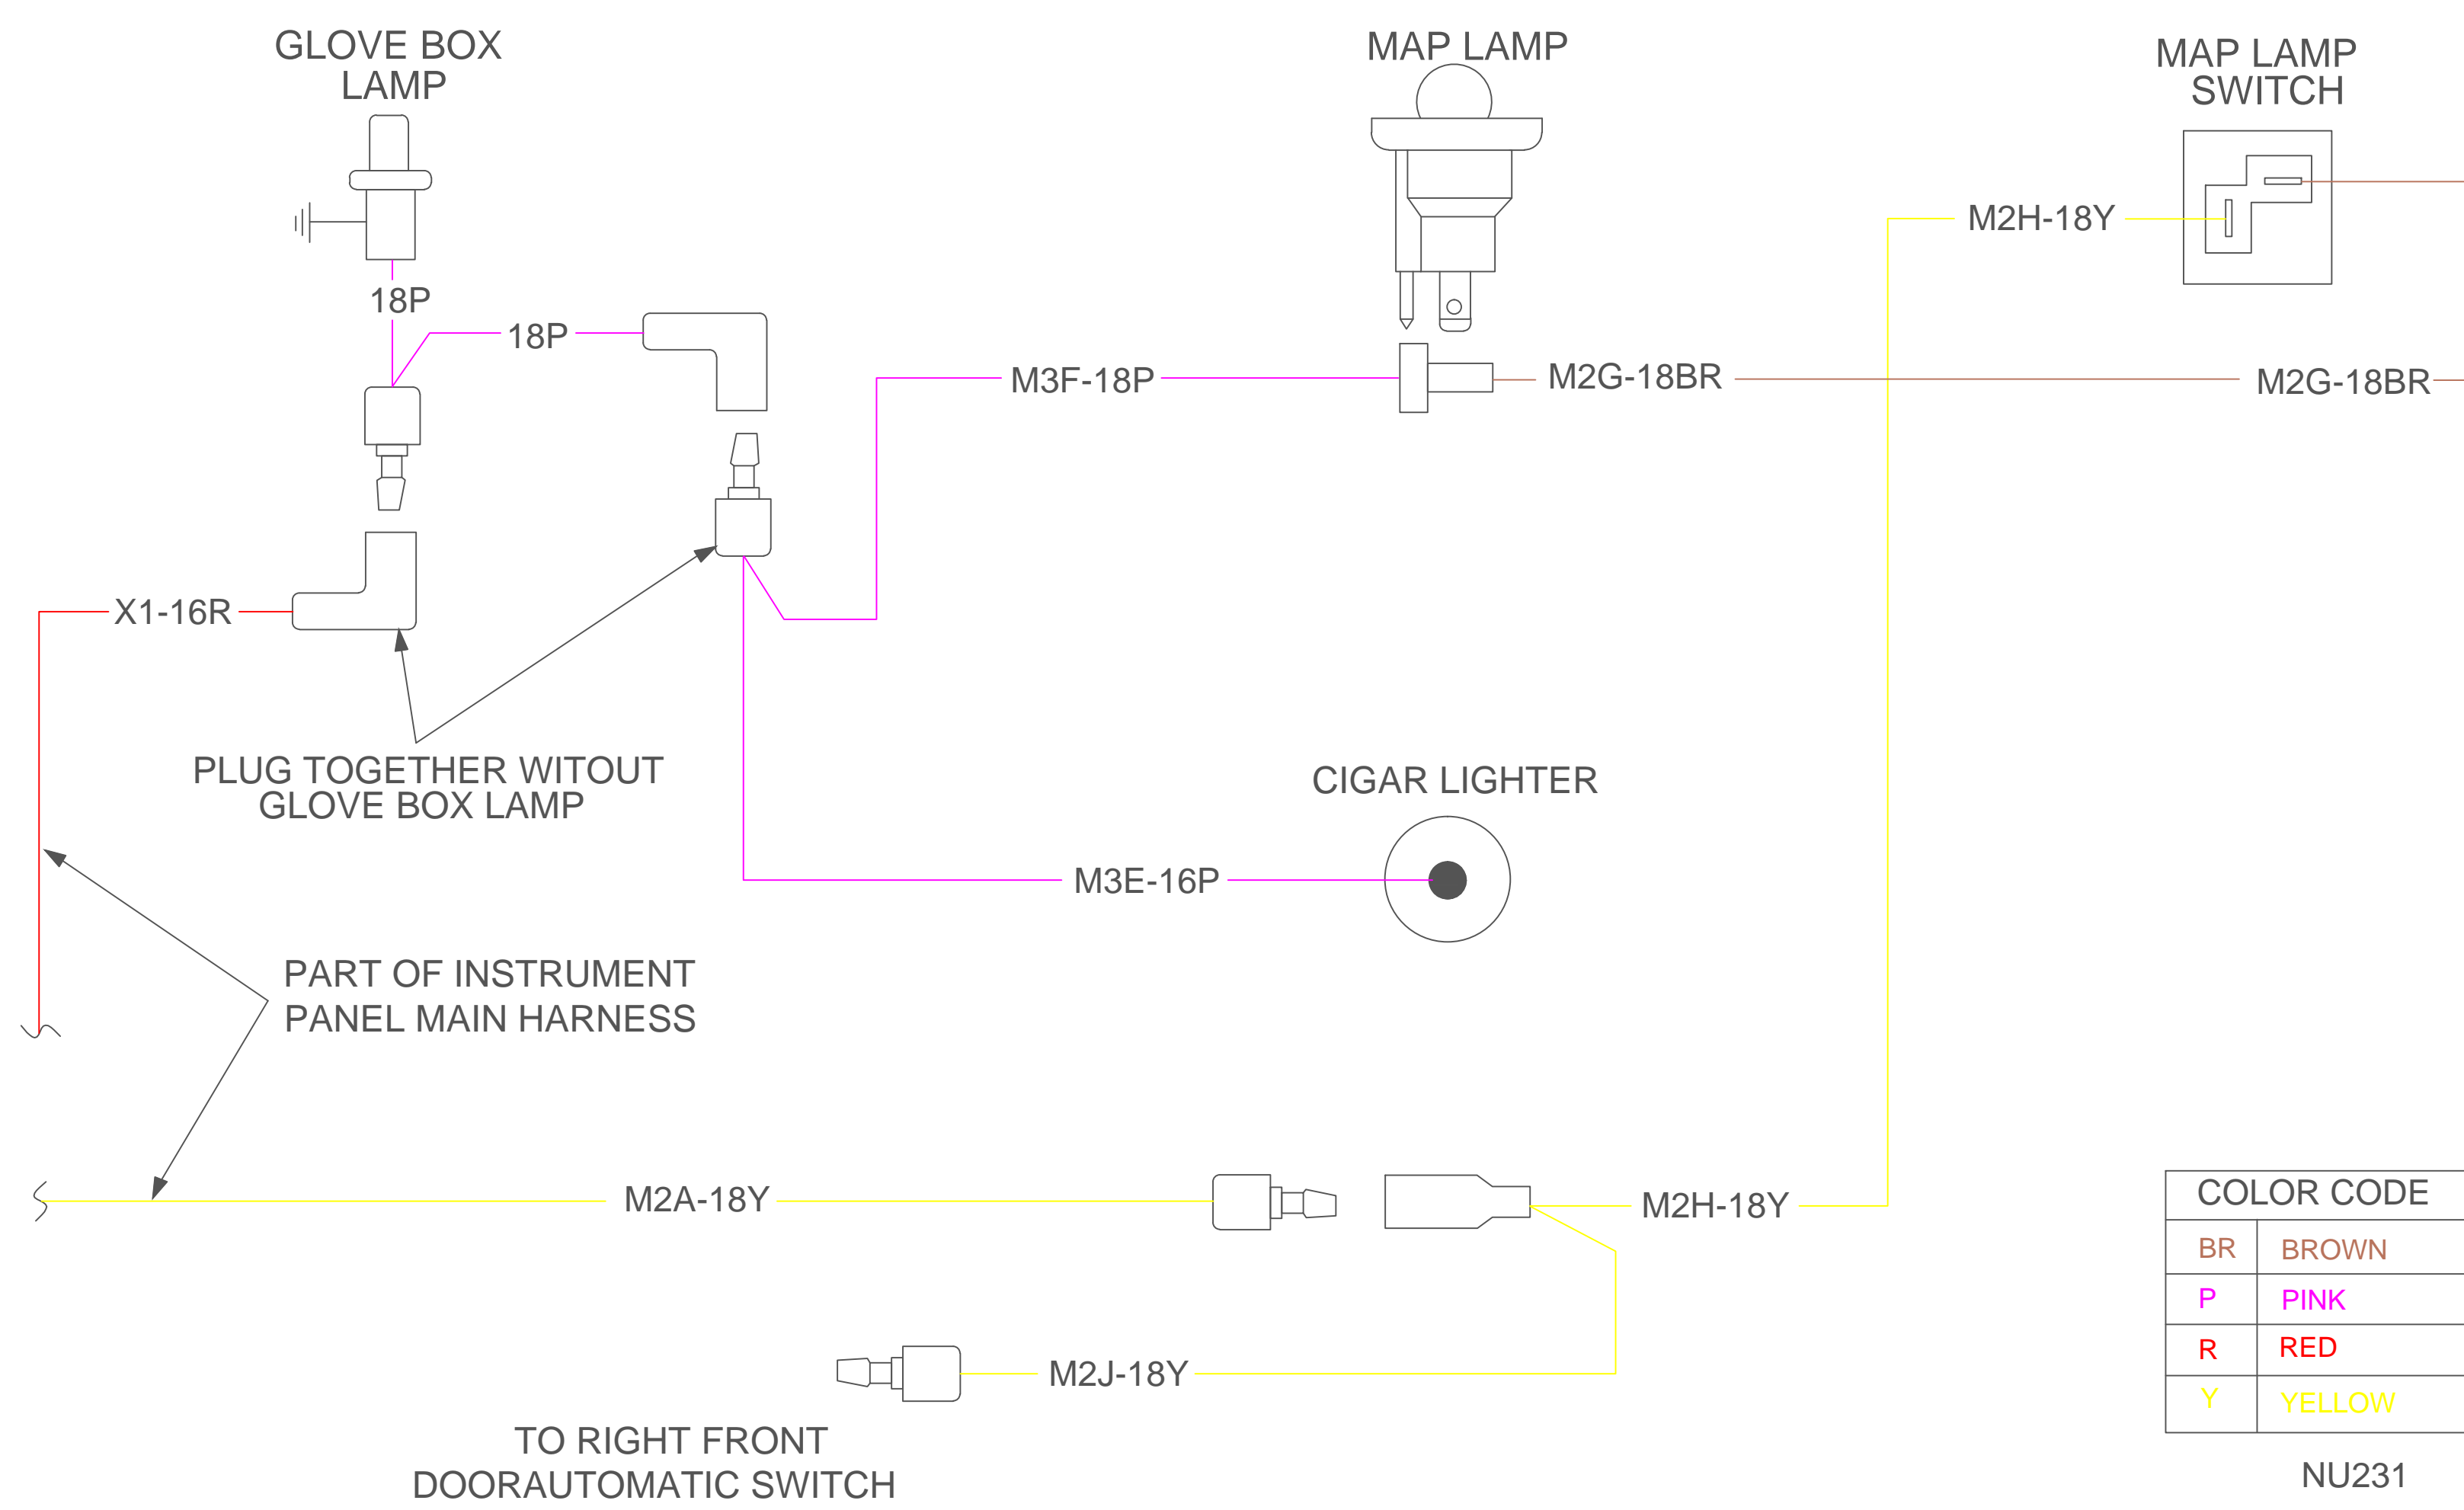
GLOVE BOX LAMP

MAP LAMP

MAP LAMP SWITCH

M2H-18Y

18P

18P

M3F-18P

M2G-18BR

M2G-18BR

X1-16R

PLUG TOGETHER WITOUT GLOVE BOX LAMP

CIGAR LIGHTER

M3E-16P

PART OF INSTRUMENT PANEL MAIN HARNESS

M2A-18Y

M2H-18Y

M2J-18Y

TO RIGHT FRONT DOORAUTOMATIC SWITCH

| COLOR CODE | |
|---|---|
| BR | BROWN |
| P | PINK |
| R | RED |
| Y | YELLOW |

NU231